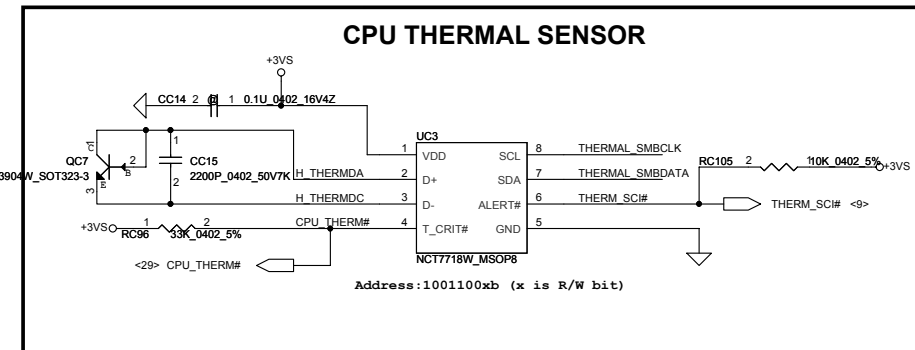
CPU THERMAL SENSOR

+3VS

CC14 2 1 0.1U_0402_16V4Z

UC3

C 1

QC7

2 B

3904W_SOT323-3

E

3

CC15

1

2

2200P_0402_50V7K

H_THERMDA

H_THERMDC

1 VDD

2 D+

3 D-

4 T_CRIT#

SCL 8

SDA 7

ALERT# 6

GND 5

THERMAL_SMBCLK

THERMAL_SMBDATA

THERM_SCI#

RC105 2 1 10K_0402_5% +3VS

THERM_SCI# <9>

+3VS 1 2

RC96 33K_0402_5%

CPU_THERM#

NCT7718W_MSOP8

<29> CPU_THERM#

Address:1001100xb (x is R/W bit)